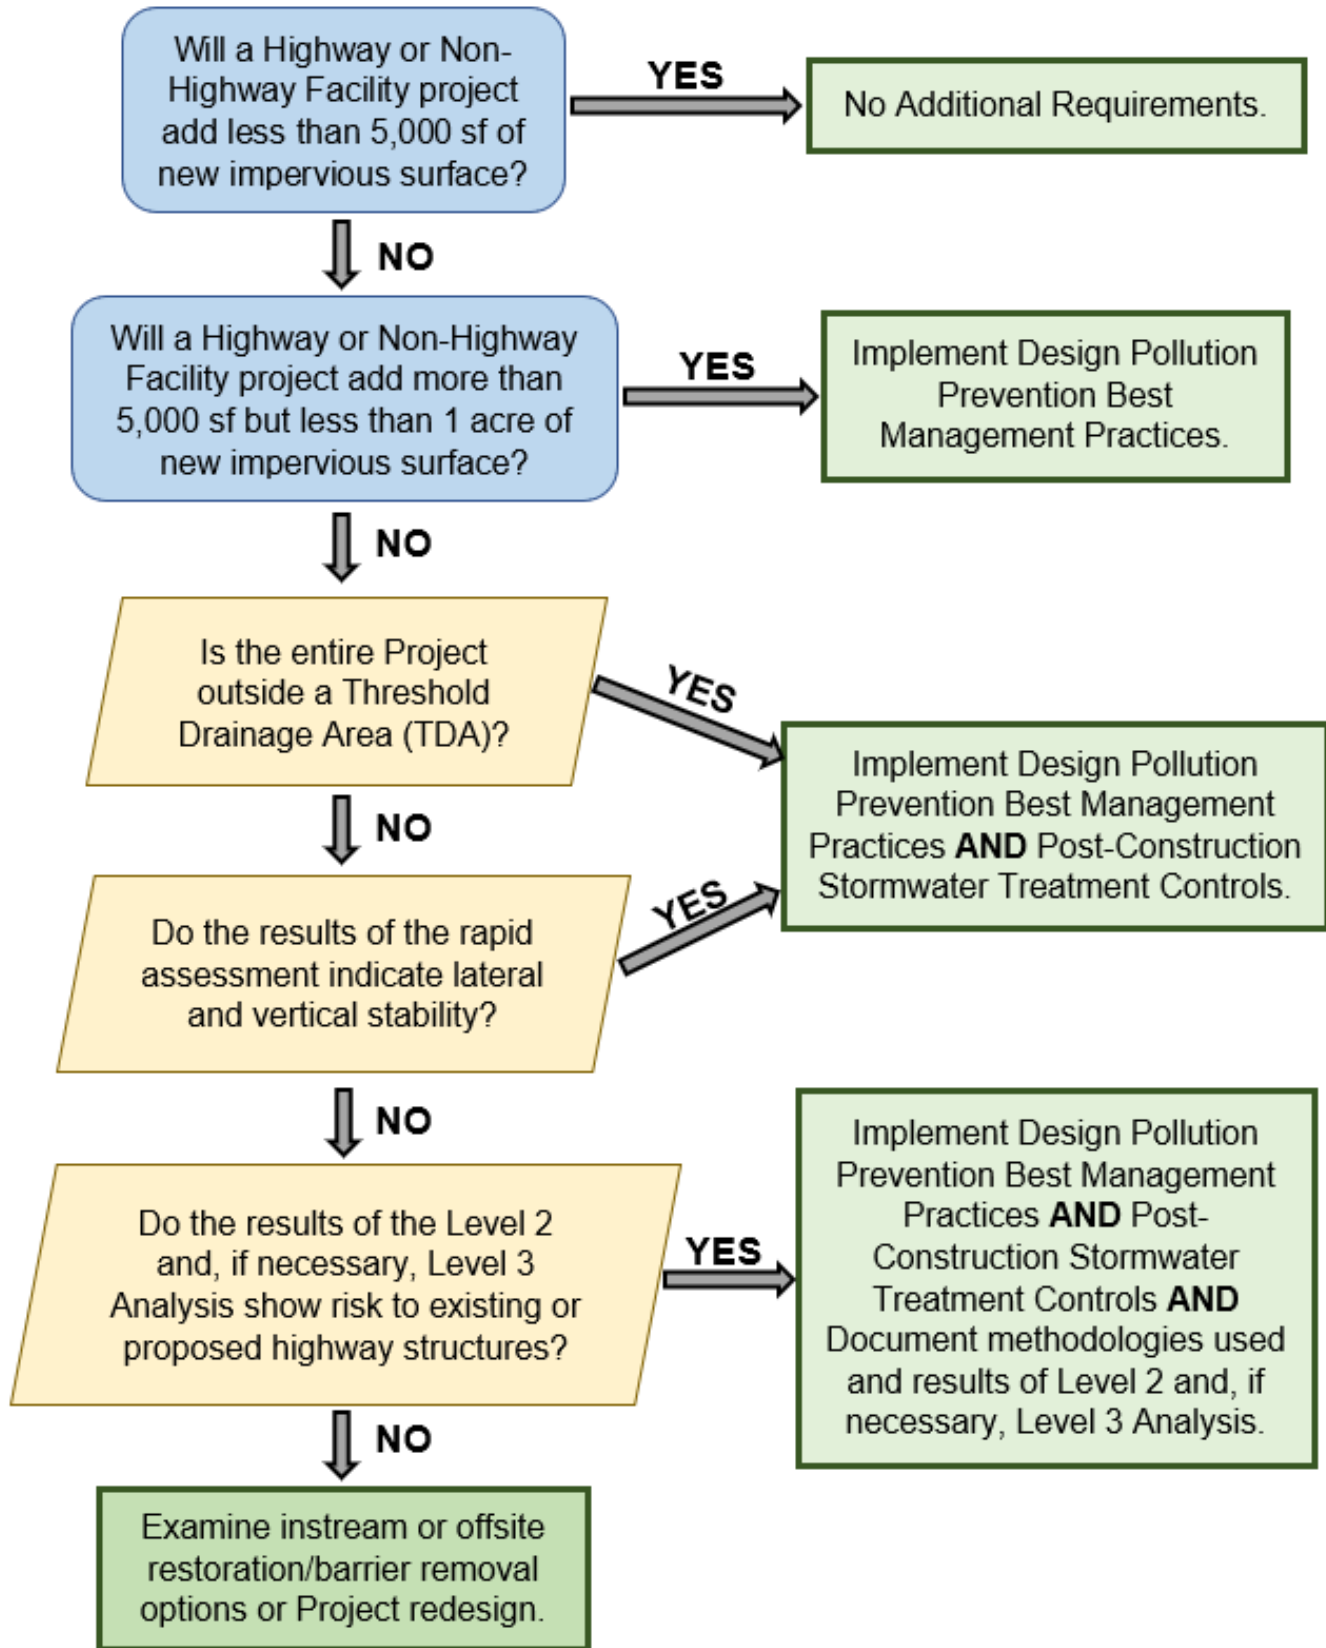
Will a Highway or Non-Highway Facility project add less than 5,000 sf of new impervious surface?

YES

No Additional Requirements.

NO

Will a Highway or Non-Highway Facility project add more than 5,000 sf but less than 1 acre of new impervious surface?

YES

Implement Design Pollution Prevention Best Management Practices.

NO

Is the entire Project outside a Threshold Drainage Area (TDA)?

YES

Implement Design Pollution Prevention Best Management Practices **AND** Post-Construction Stormwater Treatment Controls.

NO

Do the results of the rapid assessment indicate lateral and vertical stability?

YES

NO

Do the results of the Level 2 and, if necessary, Level 3 Analysis show risk to existing or proposed highway structures?

YES

Implement Design Pollution Prevention Best Management Practices **AND** Post-Construction Stormwater Treatment Controls **AND** Document methodologies used and results of Level 2 and, if necessary, Level 3 Analysis.

NO

Examine instream or offsite restoration/barrier removal options or Project redesign.